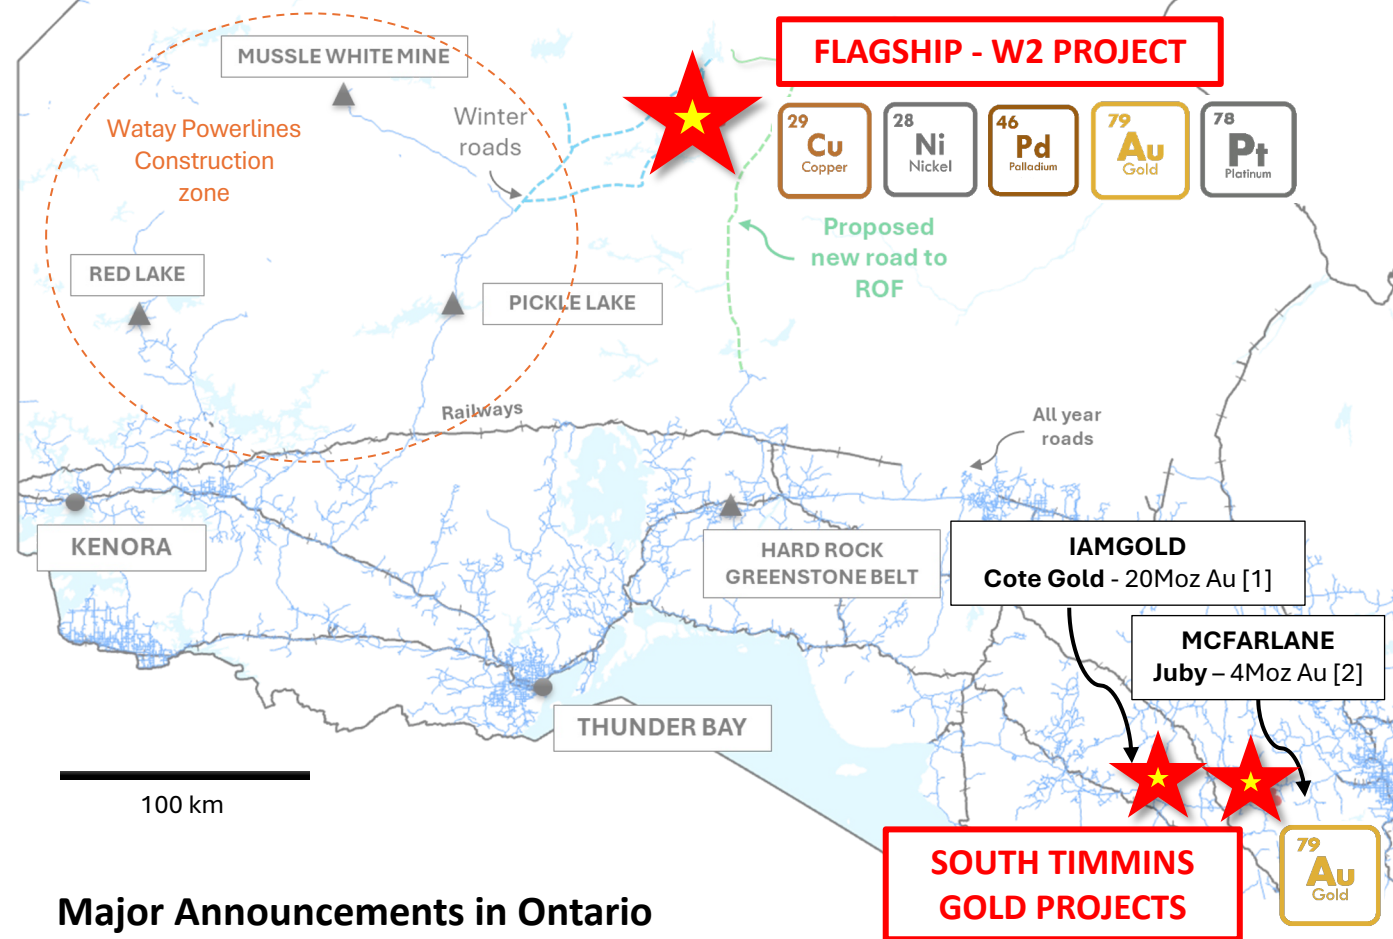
MUSSLE WHITE MINE

Wataay Powerlines Construction zone

Winter roads

FLAGSHIP - W2 PROJECT

29 Cu Copper

28 Ni Nickel

46 Pd Palladium

79 Au Gold

78 Pt Platinum

Proposed new road to ROF

RED LAKE

PICKLE LAKE

Railways

All year roads

KENORA

HARD ROCK GREENSTONE BELT

IAMGOLD
Cote Gold - 20Moz Au [1]

MCFARLANE
Juby – 4Moz Au [2]

THUNDER BAY

100 km

SOUTH TIMMINS GOLD PROJECTS

79 Au Gold

Major Announcements in Ontario